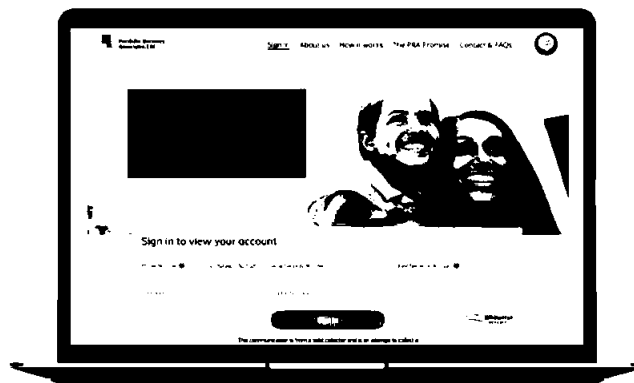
Portfolio Recovery Associates, LLC

Sign in   About us   How it works   The PRA Promise   Contact & FAQs

Sign in to view your account

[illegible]

Sign in

This communication is from a debt collector and is an attempt to collect a